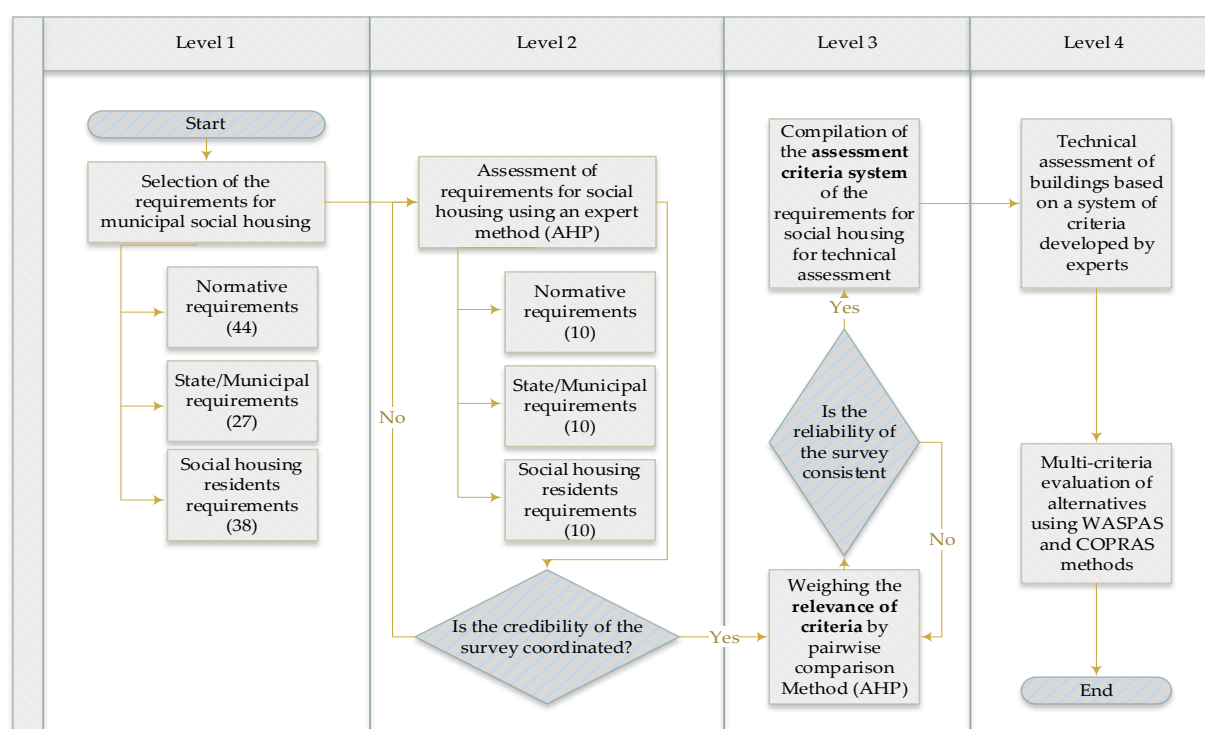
Level 1

Start

Selection of the requirements for municipal social housing

Normative requirements (44)

State/Municipal requirements (27)

Social housing residents requirements (38)

Level 2

Assessment of requirements for social housing using an expert method (AHP)

Normative requirements (10)

State/Municipal requirements (10)

Social housing residents requirements (10)

No

Is the credibility of the survey coordinated?

Yes

Level 3

Compilation of the **assessment criteria system** of the requirements for social housing for technical assessment

Yes

Is the reliability of the survey consistent

No

Weighing the **relevance of criteria** by pairwise comparison Method (AHP)

Level 4

Technical assessment of buildings based on a system of criteria developed by experts

Multi-criteria evaluation of alternatives using WASPAS and COPRAS methods

End